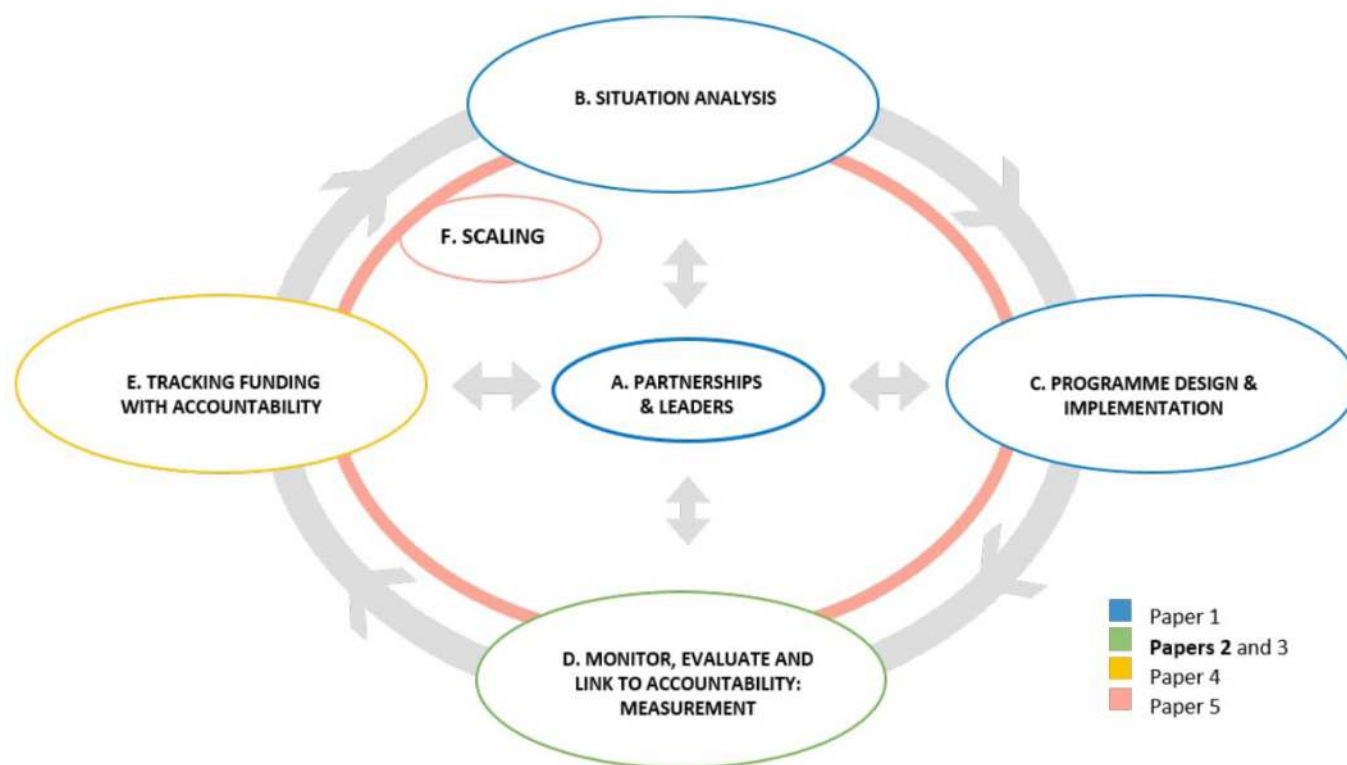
B. SITUATION ANALYSIS

F. SCALING

E. TRACKING FUNDING WITH ACCOUNTABILITY

A. PARTNERSHIPS & LEADERS

C. PROGRAMME DESIGN & IMPLEMENTATION

D. MONITOR, EVALUATE AND LINK TO ACCOUNTABILITY: MEASUREMENT

Paper 1
**Papers 2** and 3
Paper 4
Paper 5